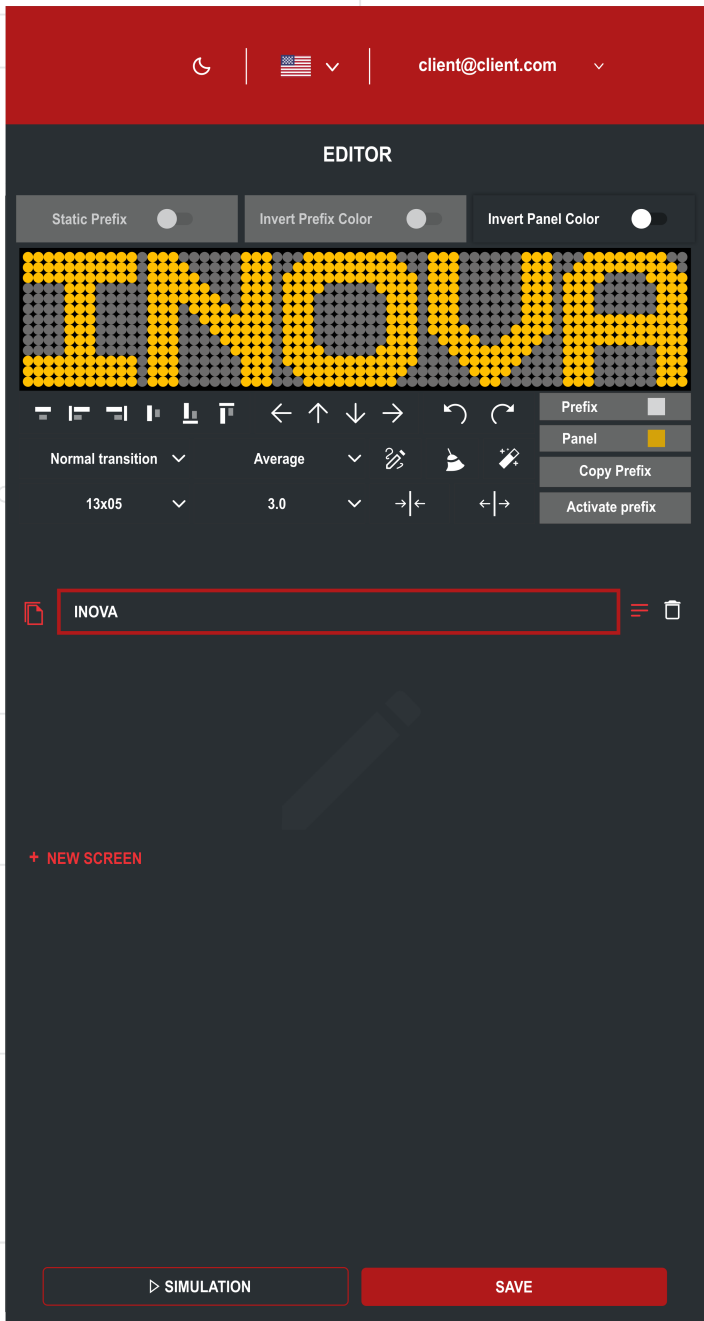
client@client.com

EDITOR

Static Prefix

Invert Prefix Color

Invert Panel Color

INOVA

Prefix

Panel

Normal transition

Average

Copy Prefix

13x05

3.0

Activate prefix

INOVA

+ NEW SCREEN

SIMULATION

SAVE